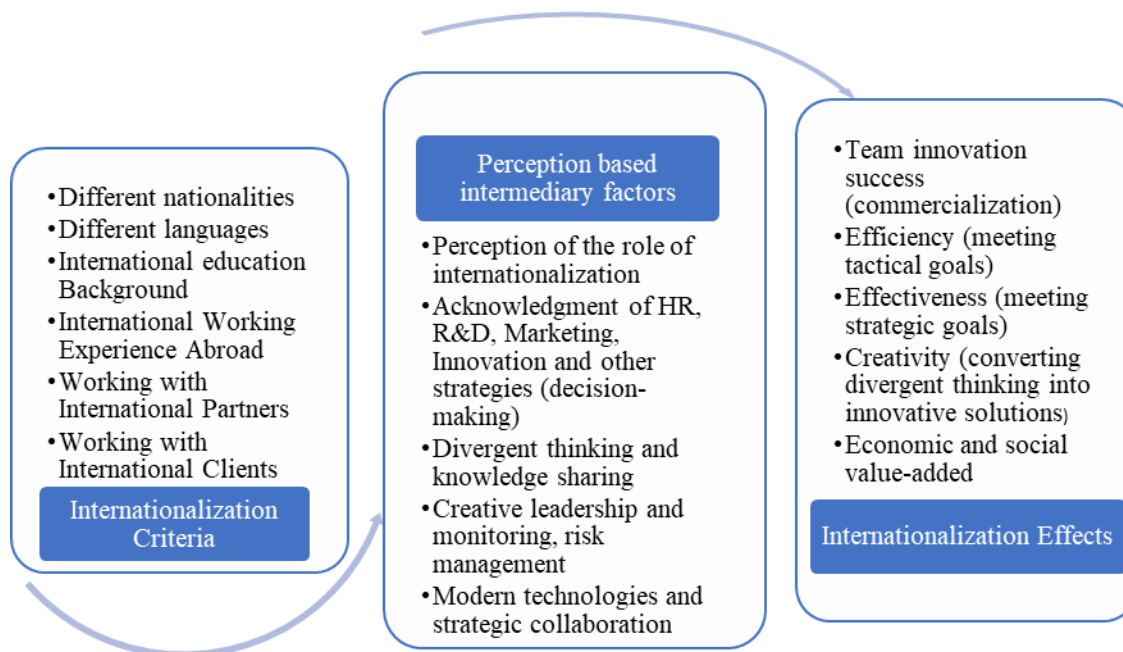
•Different nationalities
•Different languages
•International education Background
•International Working Experience Abroad
•Working with International Partners
•Working with International Clients

Internationalization Criteria

Perception based intermediary factors

•Perception of the role of internationalization
•Acknowledgment of HR, R&D, Marketing, Innovation and other strategies (decision-making)
•Divergent thinking and knowledge sharing
•Creative leadership and monitoring, risk management
•Modern technologies and strategic collaboration

•Team innovation success (commercialization)
•Efficiency (meeting tactical goals)
•Effectiveness (meeting strategic goals)
•Creativity (converting divergent thinking into innovative solutions)
•Economic and social value-added

Internationalization Effects